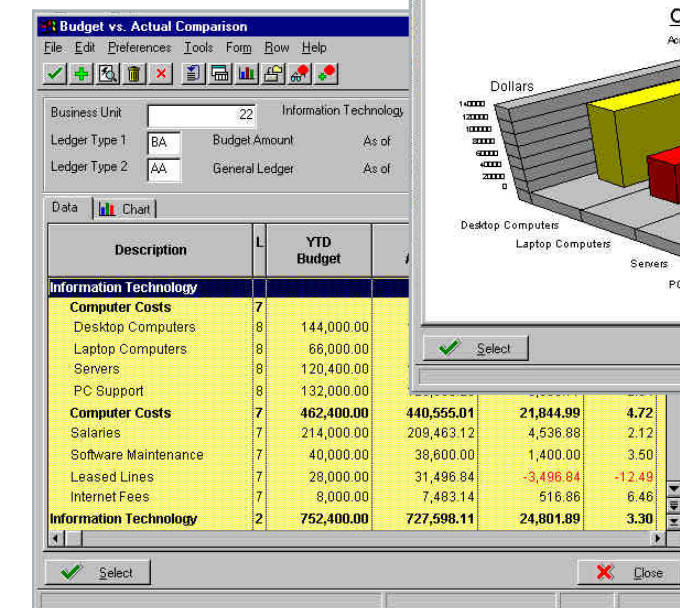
Budget vs. Actual Comparison

File Edit Preferences Tools Form Row Help

Business Unit 22 Information Technology
Ledger Type 1 BA Budget Amount As of
Ledger Type 2 AA General Ledger As of

Data | Chart

| Description | L | YTD Budget | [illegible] | | |
|---|---|---|---|---|---|
| Information Technology | | | | | |
| Computer Costs | 7 | | | | |
| Desktop Computers | 8 | 144,000.00 | | | |
| Laptop Computers | 8 | 66,000.00 | | | |
| Servers | 8 | 120,400.00 | | | |
| PC Support | 8 | 132,000.00 | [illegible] | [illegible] | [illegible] |
| Computer Costs | 7 | 462,400.00 | 440,555.01 | 21,844.99 | 4.72 |
| Salaries | 7 | 214,000.00 | 209,463.12 | 4,536.88 | 2.12 |
| Software Maintenance | 7 | 40,000.00 | 38,600.00 | 1,400.00 | 3.50 |
| Leased Lines | 7 | 28,000.00 | 31,496.84 | -3,496.84 | -12.49 |
| Internet Fees | 7 | 8,000.00 | 7,483.14 | 516.86 | 6.46 |
| Information Technology | 2 | 752,400.00 | 727,598.11 | 24,801.89 | 3.30 |

Select
Close

C
Ac
Dollars
140000
120000
100000
80000
60000
40000
20000
0
Desktop Computers
Laptop Computers
Servers
PC

Select